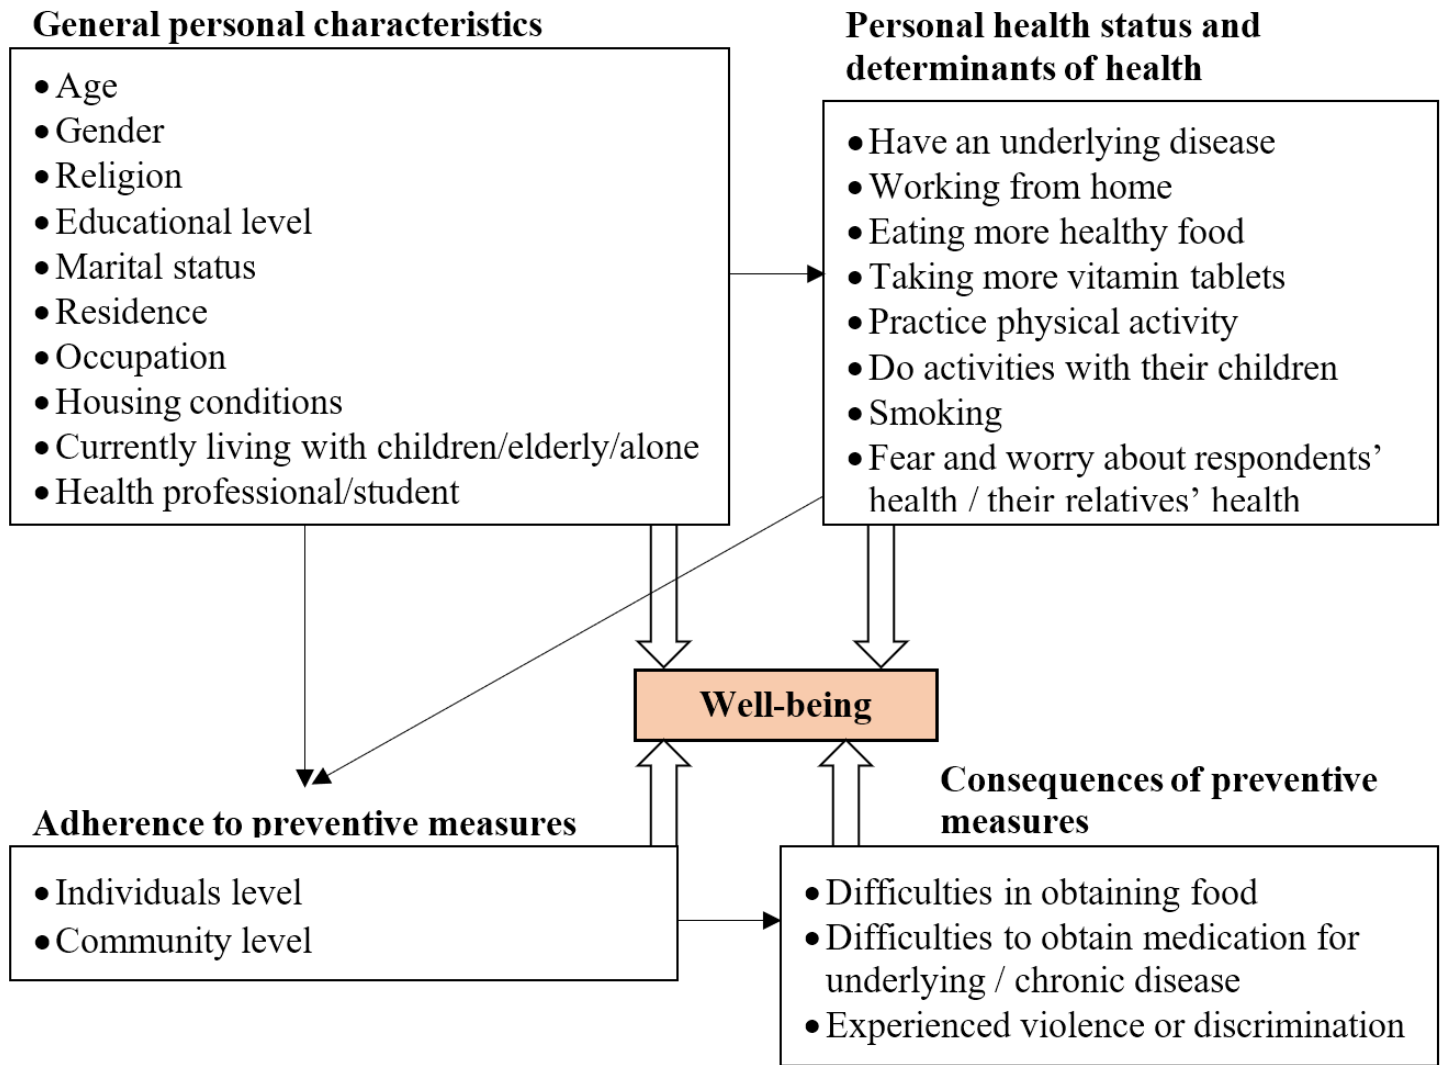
General personal characteristics

- Age
- Gender
- Religion
- Educational level
- Marital status
- Residence
- Occupation
- Housing conditions
- Currently living with children/elderly/alone
- Health professional/student

Personal health status and determinants of health

- Have an underlying disease
- Working from home
- Eating more healthy food
- Taking more vitamin tablets
- Practice physical activity
- Do activities with their children
- Smoking
- Fear and worry about respondents' health / their relatives' health

Well-being

Adherence to preventive measures

- Individuals level
- Community level

Consequences of preventive measures

- Difficulties in obtaining food
- Difficulties to obtain medication for underlying / chronic disease
- Experienced violence or discrimination